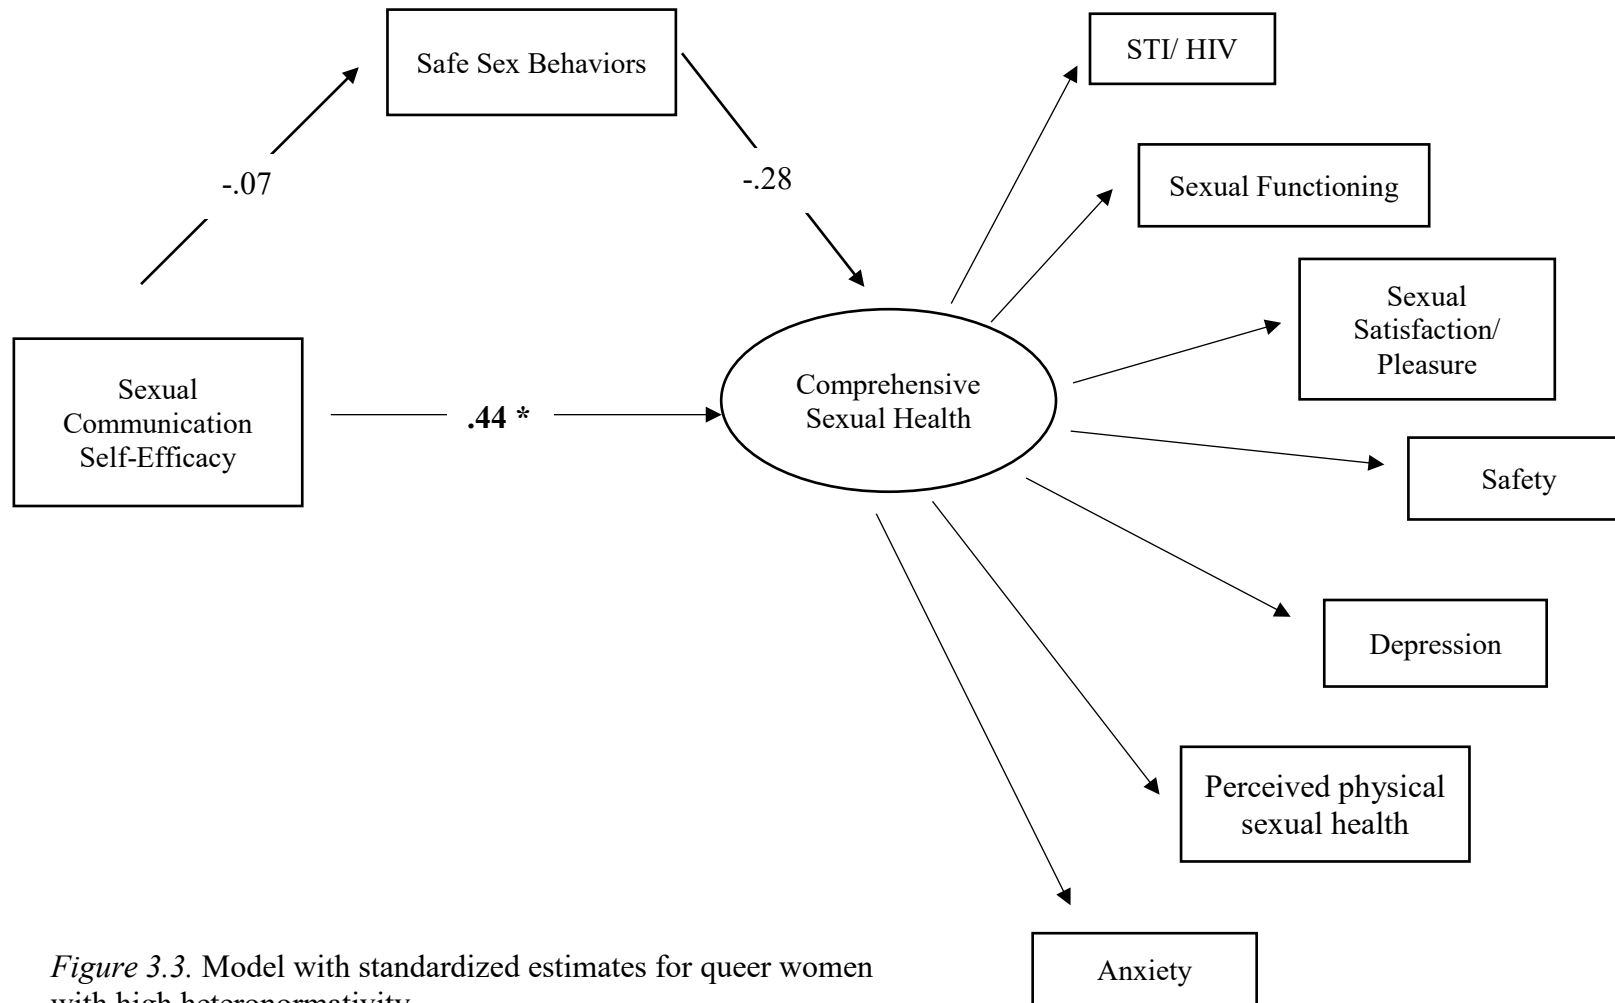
Safe Sex Behaviors

STI/ HIV

-.07

-.28

Sexual Functioning

Sexual Satisfaction/ Pleasure

Sexual Communication Self-Efficacy

**.44 ***

Comprehensive Sexual Health

Safety

Depression

Perceived physical sexual health

Anxiety

*Figure 3.3.* Model with standardized estimates for queer women with high heteronormativity